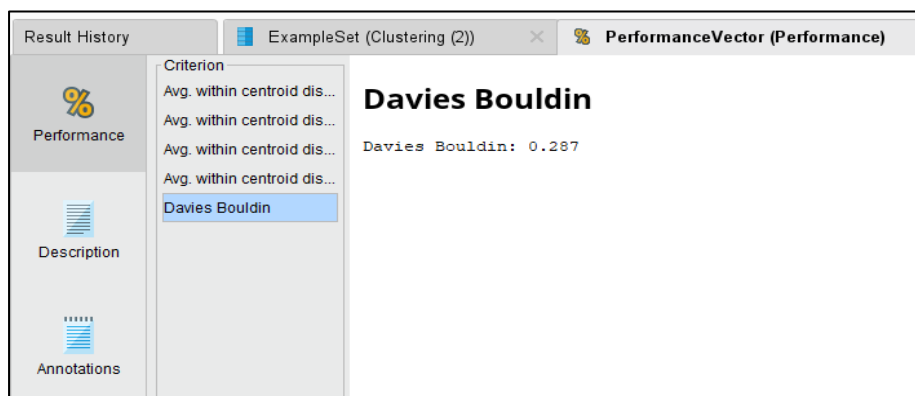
Result History

ExampleSet (Clustering (2))

%

PerformanceVector (Performance)

%

Performance

Description

Annotations

Criterion

Avg. within centroid dis...

Avg. within centroid dis...

Avg. within centroid dis...

Avg. within centroid dis...

Davies Bouldin

Davies Bouldin

Davies Bouldin: 0.287